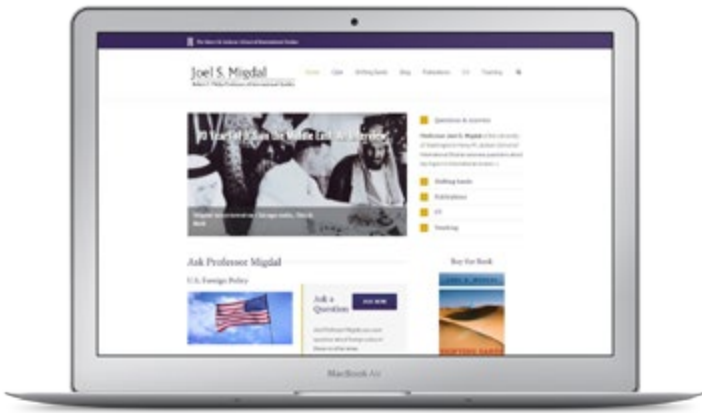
The Henry M. Jackson School of International Studies

Joel S. Migdal
Robert F. Philip Professor of International Studies

Home Q&A Shifting Sands Blog Publications CV Teaching

70 Years of U.S. in the Middle East: An Interview

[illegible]

Questions & Answers

Professor Joel S. Migdal of the University of Washington's Henry M. Jackson School of International Studies answers questions about key topics in international relations.

Shifting Sands

Publications

CV

Teaching

Ask Professor Migdal

U.S. Foreign Policy

Ask a Question

ASK NOW

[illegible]

Buy the Book

JOEL S. MIGDAL

SHIFTING SANDS

MacBook Air